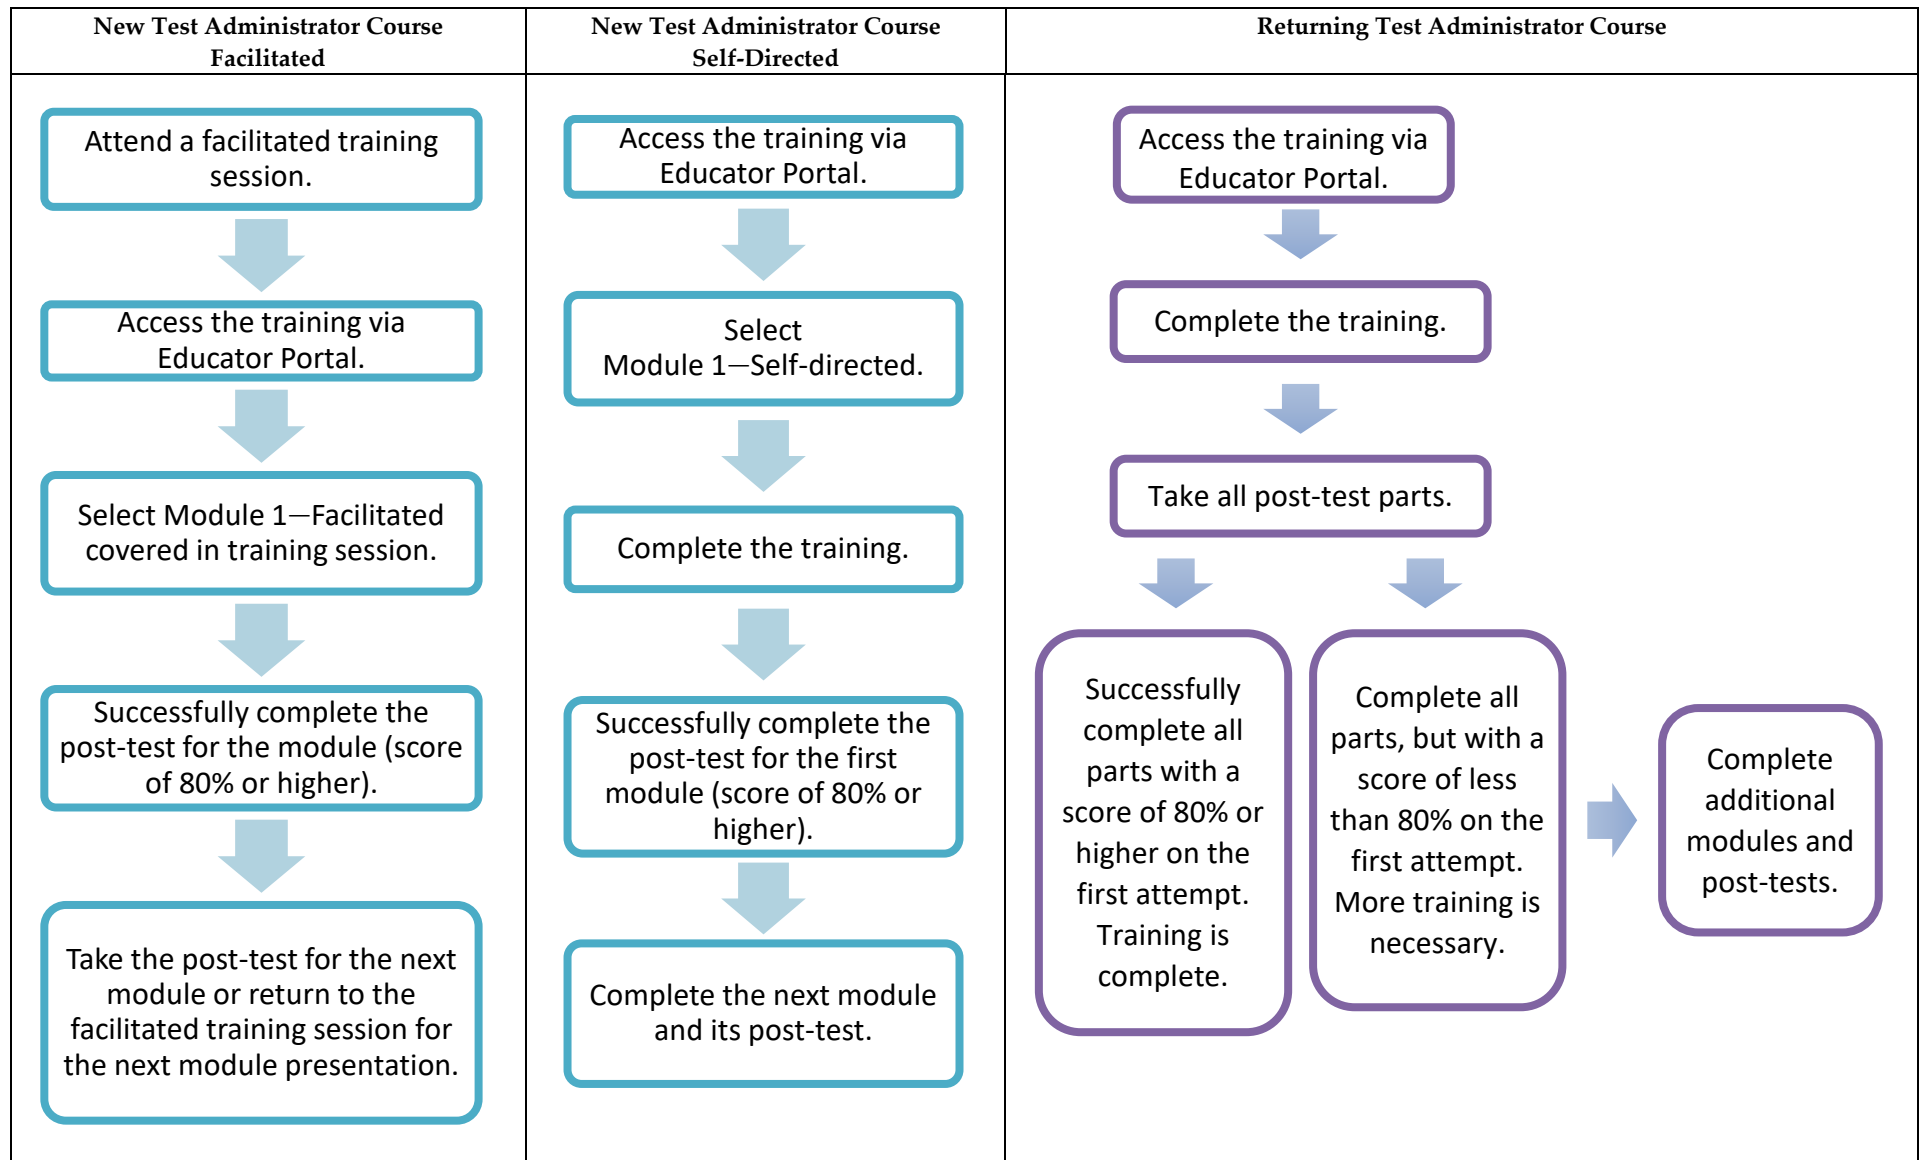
| New Test Administrator Course Facilitated | New Test Administrator Course Self-Directed | Returning Test Administrator Course |
|---|---|---|
| Attend a facilitated training session. | Access the training via Educator Portal. | Access the training via Educator Portal. |
| Access the training via Educator Portal. | Select Module 1—Self-directed. | Complete the training. |
| Select Module 1—Facilitated covered in training session. | Complete the training. | Take all post-test parts. |
| Successfully complete the post-test for the module (score of 80% or higher). | Successfully complete the post-test for the first module (score of 80% or higher). | Successfully complete all parts with a score of 80% or higher on the first attempt. Training is complete. |
| Take the post-test for the next module or return to the facilitated training session for the next module presentation. | Complete the next module and its post-test. | Complete all parts, but with a score of less than 80% on the first attempt. More training is necessary. |
| | | Complete additional modules and post-tests. |